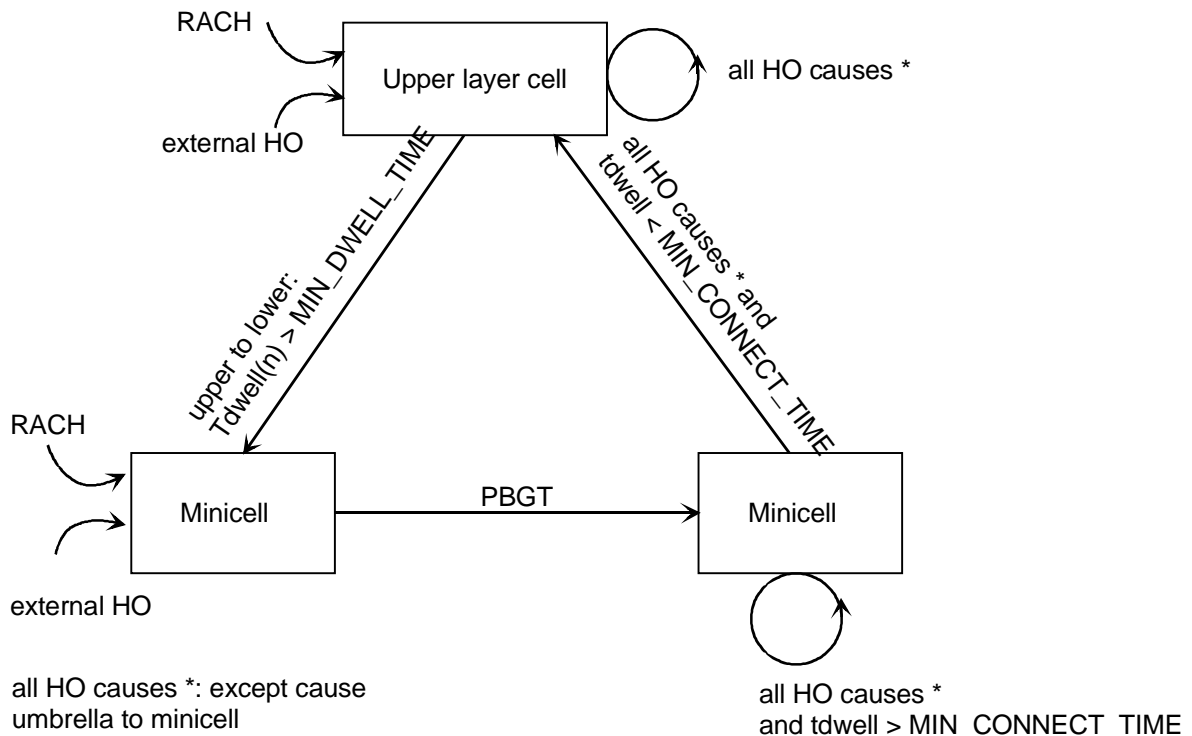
RACH

external HO

Upper layer cell

all HO causes *

upper to lower:
Tdwell(n) > MIN_DWELL_TIME

all HO causes * and
tdwell < MIN_CONNECT_TIME

RACH

external HO

Minicell

PBGT

Minicell

all HO causes *
and tdwell > MIN CONNECT TIME

all HO causes *: except cause
umbrella to minicell